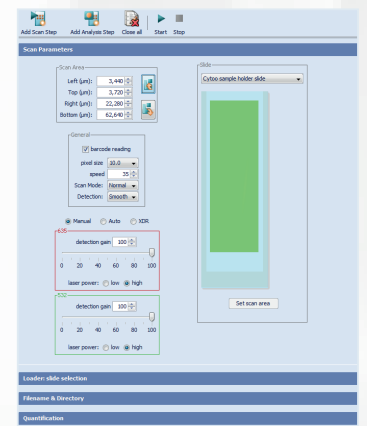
Add Scan Step   Add Analysis Step   Close all   Start   Stop

Scan Parameters

Scan Area
Left (µm): 3,440
Top (µm): 3,720
Right (µm): 22,280
Bottom (µm): 62,640

General
barcode reading
pixel size 10.0
speed 35
Scan Mode: Normal
Detection: Smooth

Manual   Auto   XDR

635
detection gain 100
0 20 40 60 80 100
laser power: low   high

532
detection gain 100
0 20 40 60 80 100
laser power: low   high

Slide
Cytoo sample holder slide

Set scan area

Loader: slide selection

Filename & Directory

Quantification